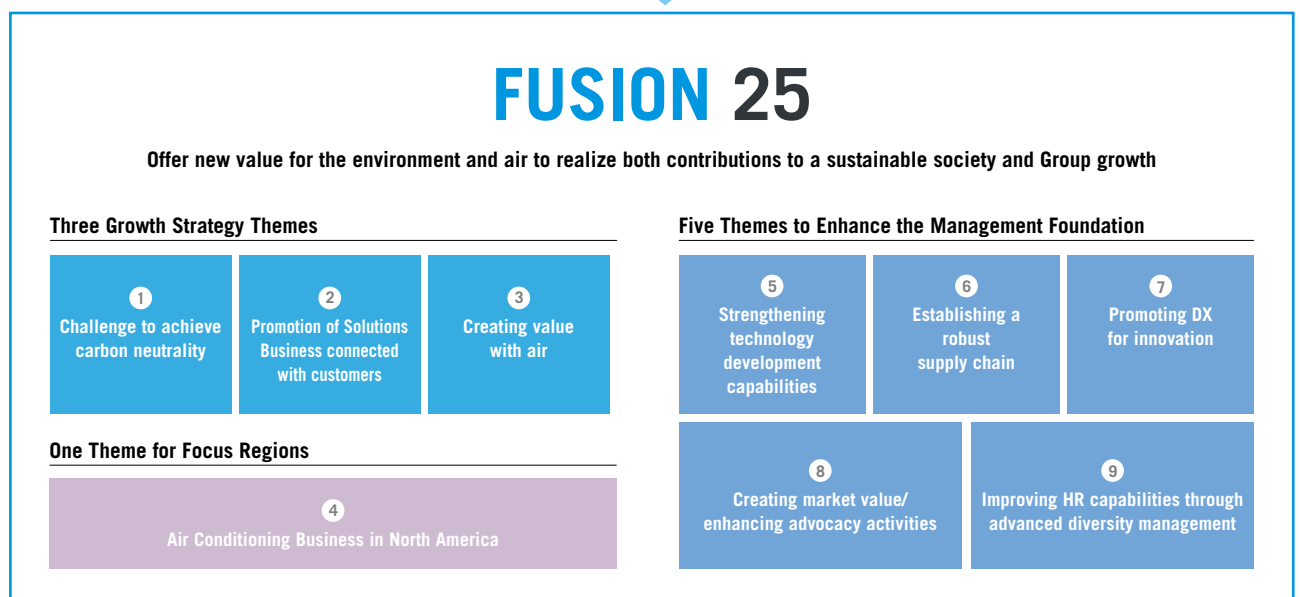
FUSION 25

Offer new value for the environment and air to realize both contributions to a sustainable society and Group growth

Three Growth Strategy Themes

1
Challenge to achieve carbon neutrality

2
Promotion of Solutions Business connected with customers

3
Creating value with air

One Theme for Focus Regions

4
Air Conditioning Business in North America

Five Themes to Enhance the Management Foundation

5
Strengthening technology development capabilities

6
Establishing a robust supply chain

7
Promoting DX for innovation

8
Creating market value/ enhancing advocacy activities

9
Improving HR capabilities through advanced diversity management